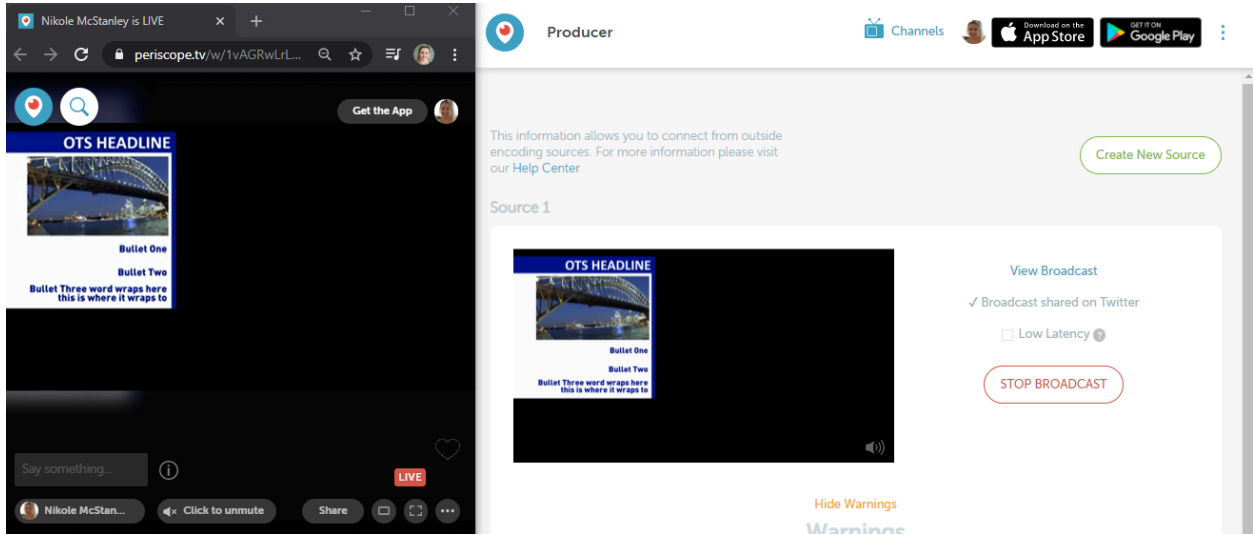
Nikole McStanley is LIVE
periscope.tv/w/1vAGRwLrL...
Get the App
OTS HEADLINE
Bullet One
Bullet Two
Bullet Three word wraps here this is where it wraps to
Say something...
LIVE
Nikole McStan...
Click to unmute
Share

Producer
Channels
Download on the App Store
GET IT ON Google Play
This information allows you to connect from outside encoding sources. For more information please visit our Help Center
Create New Source
Source 1
OTS HEADLINE
Bullet One
Bullet Two
Bullet Three word wraps here this is where it wraps to
View Broadcast
✓ Broadcast shared on Twitter
Low Latency
STOP BROADCAST
Hide Warnings
Warnings